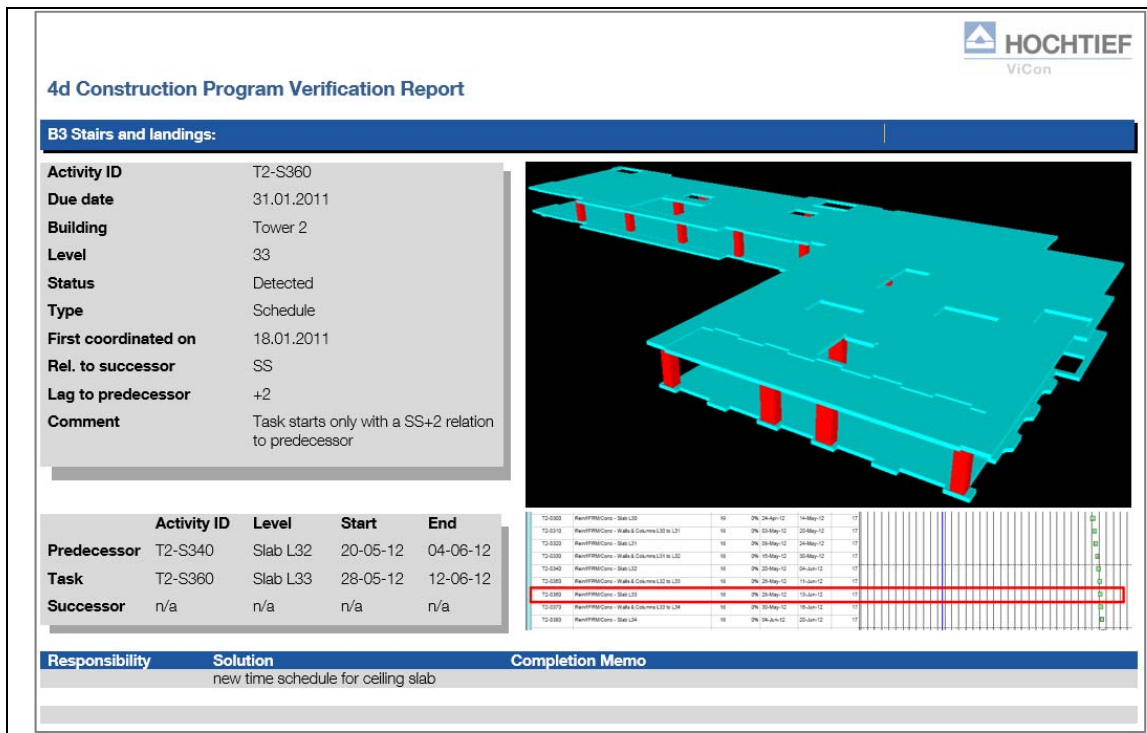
HOCHTIEF
ViCon

4d Construction Program Verification Report

B3 Stairs and landings:

| | |
|---|---|
| Activity ID | T2-S360 |
| Due date | 31.01.2011 |
| Building | Tower 2 |
| Level | 33 |
| Status | Detected |
| Type | Schedule |
| First coordinated on | 18.01.2011 |
| Rel. to successor | SS |
| Lag to predecessor | +2 |
| Comment | Task starts only with a SS+2 relation to predecessor |

| | Activity ID | Level | Start | End |
|---|---|---|---|---|
| Predecessor | T2-S340 | Slab L32 | 20-05-12 | 04-06-12 |
| Task | T2-S360 | Slab L33 | 28-05-12 | 12-06-12 |
| Successor | n/a | n/a | n/a | n/a |

| | | | | | | |
|---|---|---|---|---|---|---|
| T2-S300 | ReinfFRM/Conc - Slab L30 | 16 | 0% | 24-Apr-12 | 14-May-12 | 17 |
| T2-S310 | ReinfFRM/Conc - Walls & Columns L30 to L31 | 16 | 0% | 03-May-12 | 20-May-12 | 17 |
| T2-S320 | ReinfFRM/Conc - Slab L31 | 16 | 0% | 09-May-12 | 24-May-12 | 17 |
| T2-S330 | ReinfFRM/Conc - Walls & Columns L31 to L32 | 16 | 0% | 15-May-12 | 30-May-12 | 17 |
| T2-S340 | ReinfFRM/Conc - Slab L32 | 16 | 0% | 20-May-12 | 04-Jun-12 | 17 |
| T2-S350 | ReinfFRM/Conc - Walls & Columns L32 to L33 | 16 | 0% | 26-May-12 | 11-Jun-12 | 17 |
| T2-S360 | ReinfFRM/Conc - Slab L33 | 16 | 0% | 28-May-12 | 13-Jun-12 | 17 |
| T2-S370 | ReinfFRM/Conc - Walls & Columns L33 to L34 | 16 | 0% | 30-May-12 | 18-Jun-12 | 17 |
| T2-S380 | ReinfFRM/Conc - Slab L34 | 16 | 0% | 04-Jun-12 | 20-Jun-12 | 17 |

| Responsibility | Solution | Completion Memo |
|---|---|---|
| | new time schedule for ceiling slab | |